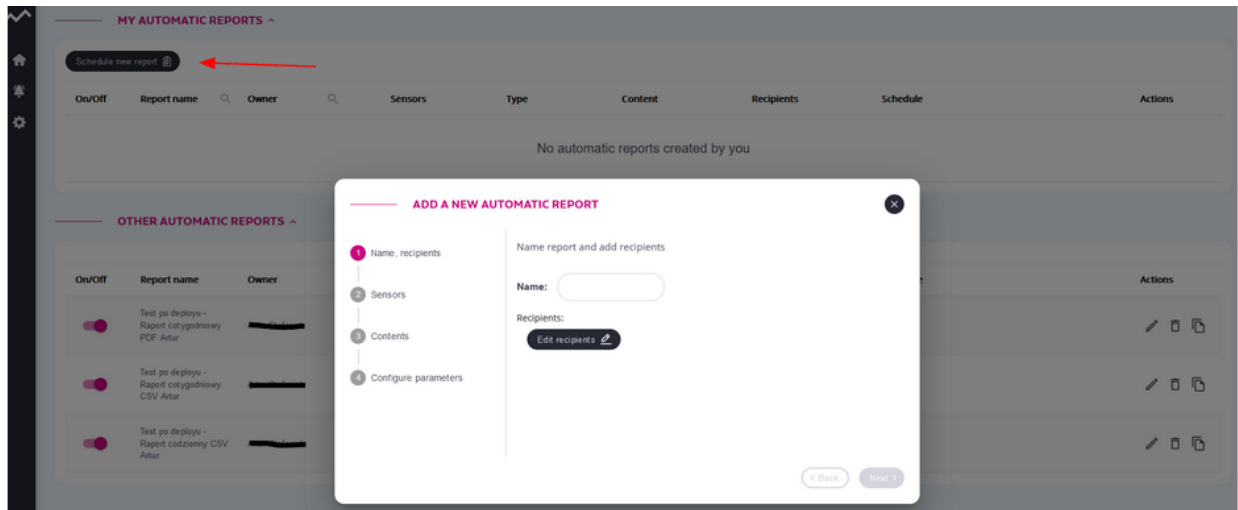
MY AUTOMATIC REPORTS ^

Schedule new report

| On/Off | Report name | Owner | Sensors | Type | Content | Recipients | Schedule | Actions |
|---|---|---|---|---|---|---|---|---|

No automatic reports created by you

OTHER AUTOMATIC REPORTS ^

| On/Off | Report name | Owner | Actions |
|---|---|---|---|
| | Test po deployu - Raport cotygodniowy PDF Artur | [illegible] | |
| | Test po deployu - Raport cotygodniowy CSV Artur | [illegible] | |
| | Test po deployu - Raport codzienny CSV Artur | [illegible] | |

ADD A NEW AUTOMATIC REPORT

1 Name, recipients
2 Sensors
3 Contents
4 Configure parameters

Name report and add recipients

Name:

Recipients:

Edit recipients

< Back

Next >